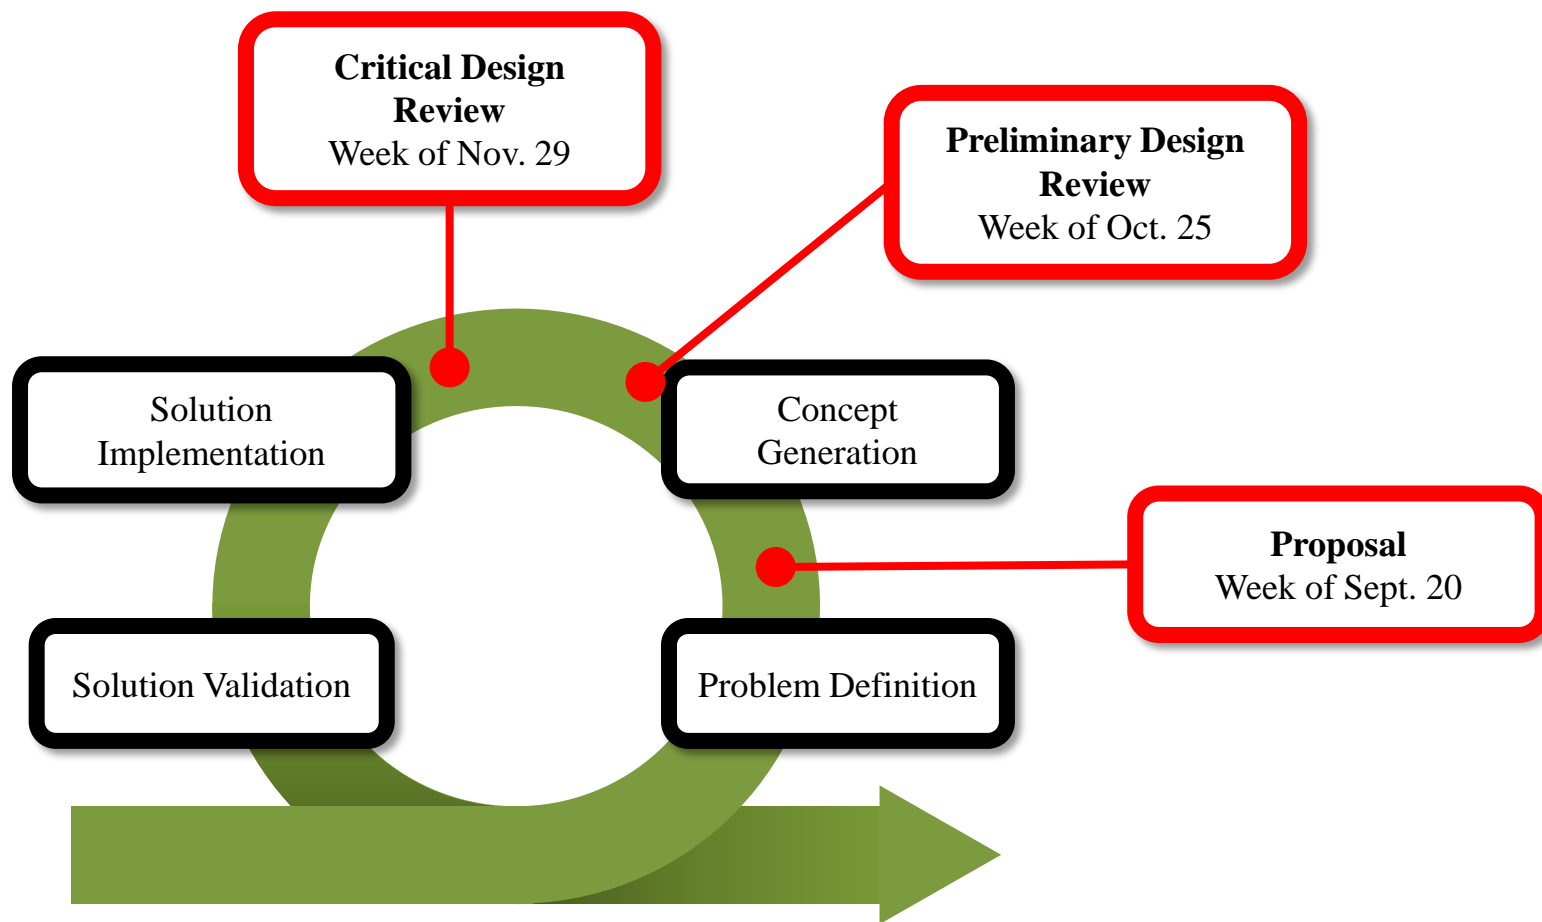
**Critical Design Review**
Week of Nov. 29

**Preliminary Design Review**
Week of Oct. 25

Solution Implementation

Concept Generation

**Proposal**
Week of Sept. 20

Solution Validation

Problem Definition